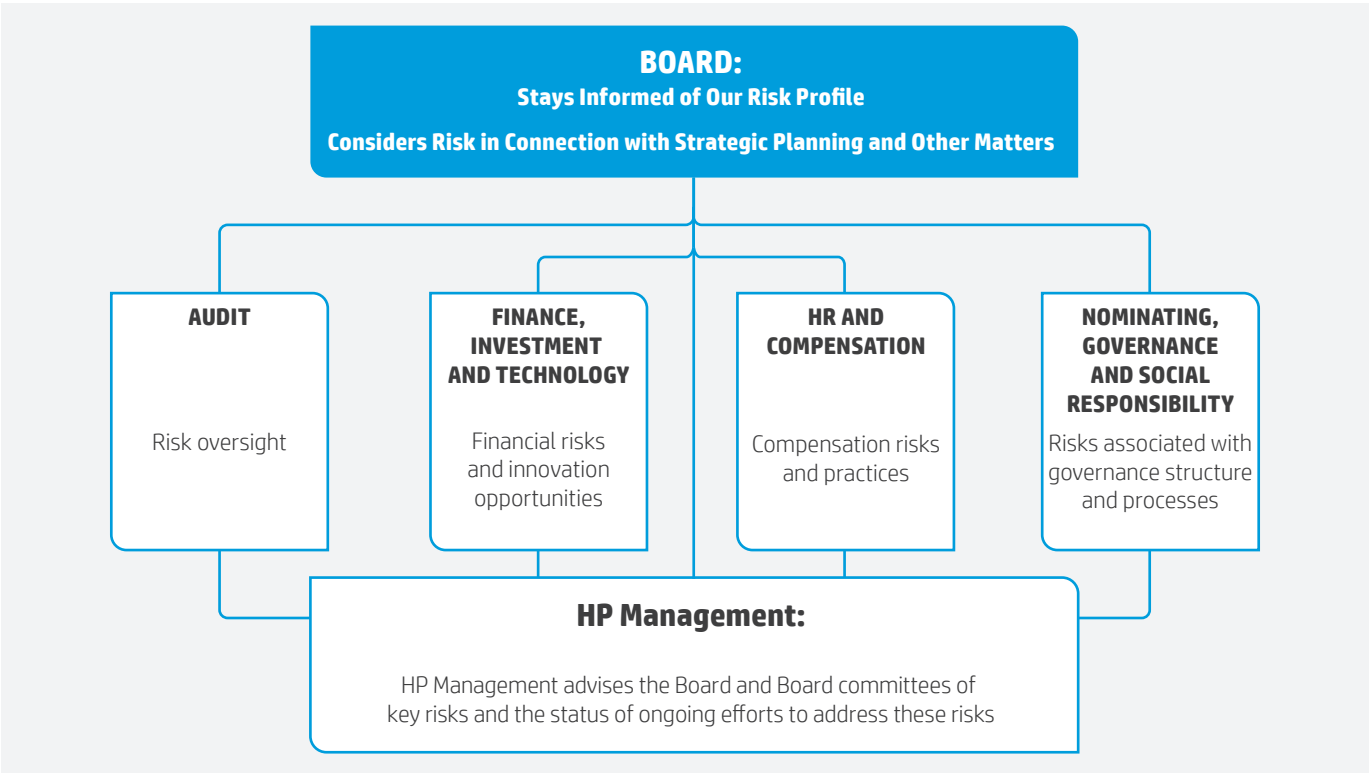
BOARD:
Stays Informed of Our Risk Profile
Considers Risk in Connection with Strategic Planning and Other Matters

AUDIT
Risk oversight

FINANCE, INVESTMENT AND TECHNOLOGY
Financial risks and innovation opportunities

HR AND COMPENSATION
Compensation risks and practices

NOMINATING, GOVERNANCE AND SOCIAL RESPONSIBILITY
Risks associated with governance structure and processes

HP Management:
HP Management advises the Board and Board committees of key risks and the status of ongoing efforts to address these risks